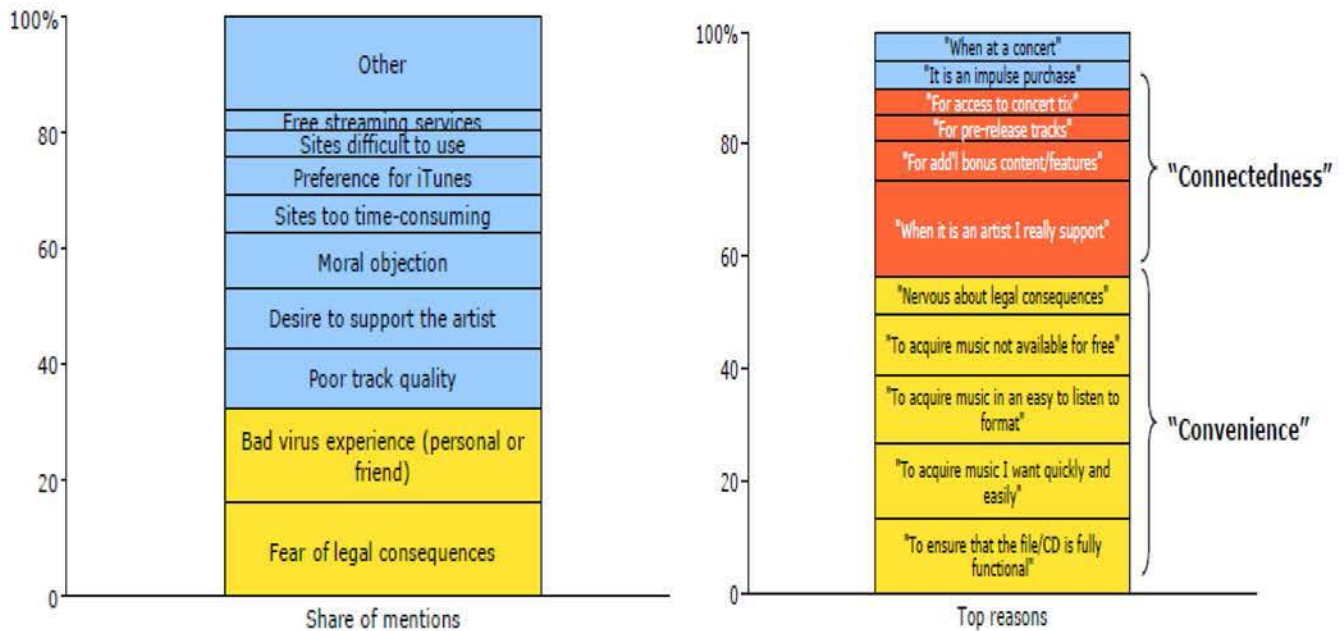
100%
80
60
40
20
0

Other
Free streaming services
Sites difficult to use
Preference for iTunes
Sites too time-consuming
Moral objection
Desire to support the artist
Poor track quality
Bad virus experience (personal or friend)
Fear of legal consequences

Share of mentions

100%
80
60
40
20
0

"When at a concert"
"It is an impulse purchase"
"For access to concert tix"
"For pre-release tracks"
"For add'l bonus content/features"
"When it is an artist I really support"
"Nervous about legal consequences"
"To acquire music not available for free"
"To acquire music in an easy to listen to format"
"To acquire music I want quickly and easily"
"To ensure that the file/CD is fully functional"

"Connectedness"
"Convenience"

Top reasons